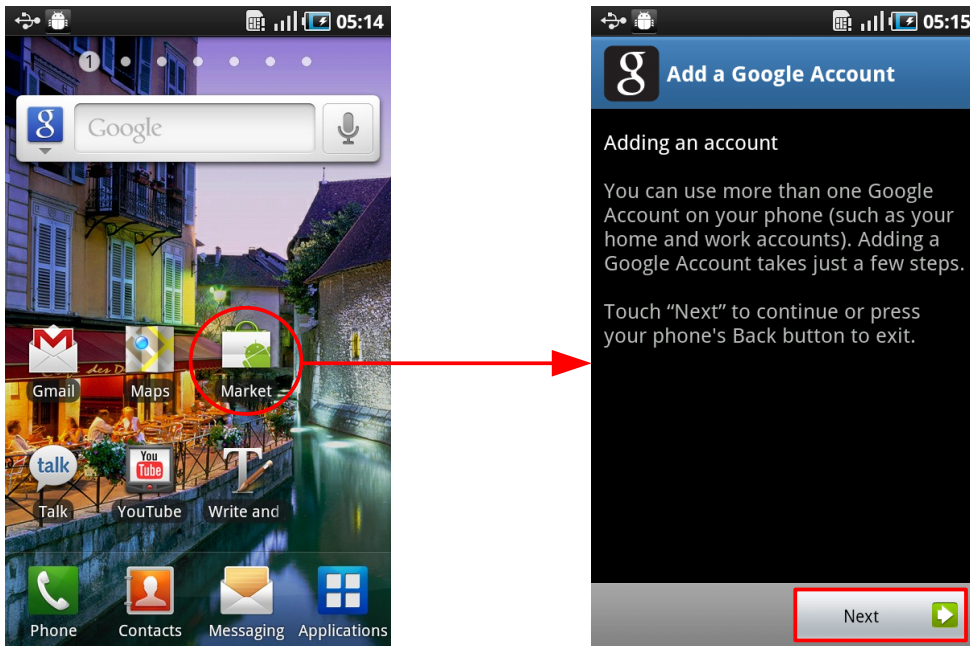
05:14

1

Google

Gmail
Maps
Market

talk
Talk
You Tube
YouTube
Write and

Phone
Contacts
Messaging
Applications

05:15

Add a Google Account

Adding an account

You can use more than one Google Account on your phone (such as your home and work accounts). Adding a Google Account takes just a few steps.

Touch “Next” to continue or press your phone's Back button to exit.

Next